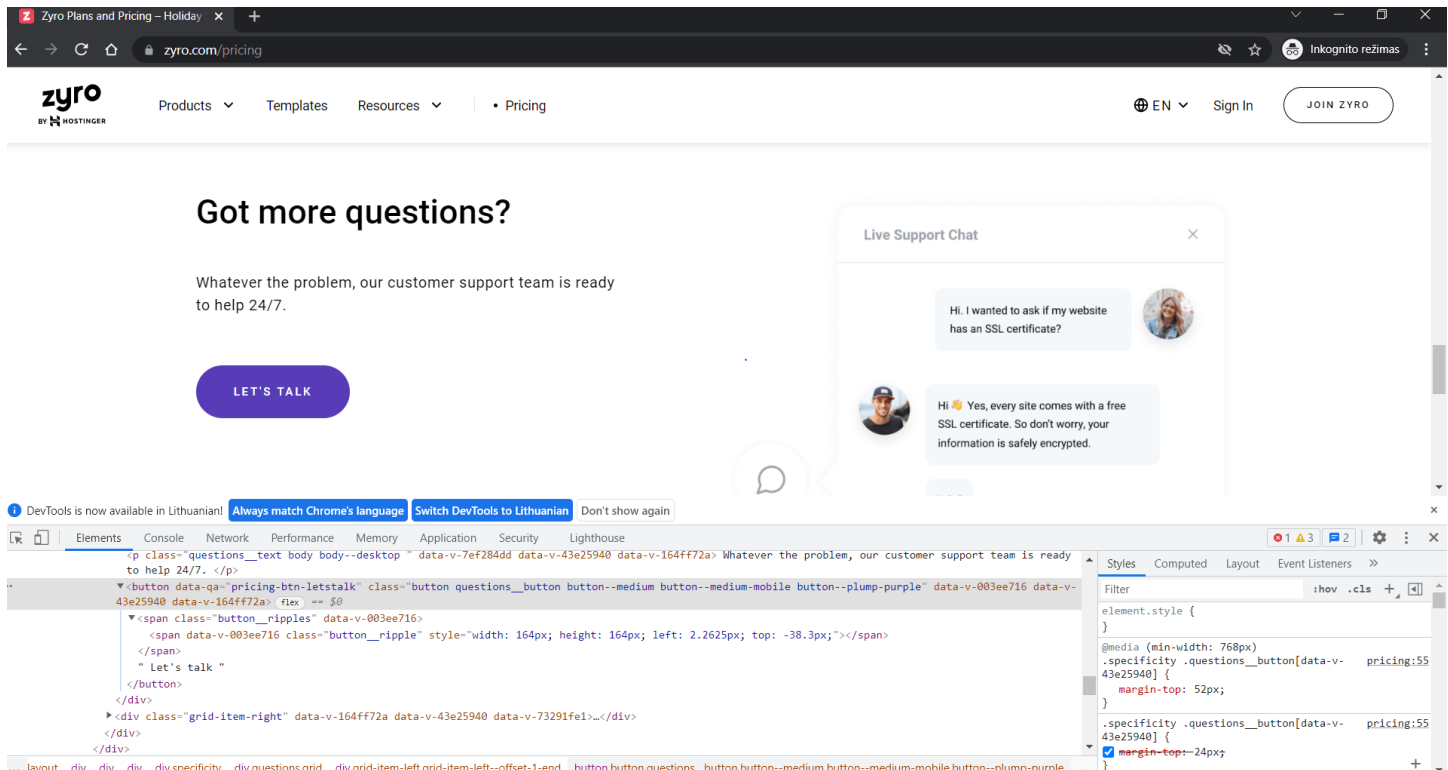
Zyro Plans and Pricing – Holiday

zyro.com/pricing

Inkognito režimas

zyro
BY HOSTINGER

Products Templates Resources • Pricing

EN Sign In JOIN ZYRO

Got more questions?

Whatever the problem, our customer support team is ready to help 24/7.

LET'S TALK

Live Support Chat

Hi. I wanted to ask if my website has an SSL certificate?

Hi 👋 Yes, every site comes with a free SSL certificate. So don't worry, your information is safely encrypted.

DevTools is now available in Lithuanian! Always match Chrome's language Switch DevTools to Lithuanian Don't show again

Elements Console Network Performance Memory Application Security Lighthouse

1 3 2

<p class="questions__text body body--desktop " data-v-7ef284dd data-v-43e25940 data-v-164ff72a> Whatever the problem, our customer support team is ready to help 24/7. </p>
▼<button data-qa="pricing-btn-letstalk" class="button questions__button button--medium button--medium-mobile button--plump-purple" data-v-003ee716 data-v-43e25940 data-v-164ff72a> flex == $0
▼<span class="button__ripples" data-v-003ee716>
<span data-v-003ee716 class="button__ripple" style="width: 164px; height: 164px; left: 2.2625px; top: -38.3px;"></span>
</span>
" Let's talk "
</button>
</div>
▶<div class="grid-item-right" data-v-164ff72a data-v-43e25940 data-v-73291fe1>…</div>
</div>
</div>

... layout div div div div.specificity div.questions.grid div.grid-item-left.grid-item-left--offset-1-end button.button.questions button.button--medium.button--medium-mobile.button--plump-purple

Styles Computed Layout Event Listeners »

Filter :hov .cls +

element.style {
}

@media (min-width: 768px)
.specificity .questions__button[data-v-43e25940] { pricing:55
margin-top: 52px;
}

.specificity .questions__button[data-v-43e25940] { pricing:55
margin-top: 24px;
}